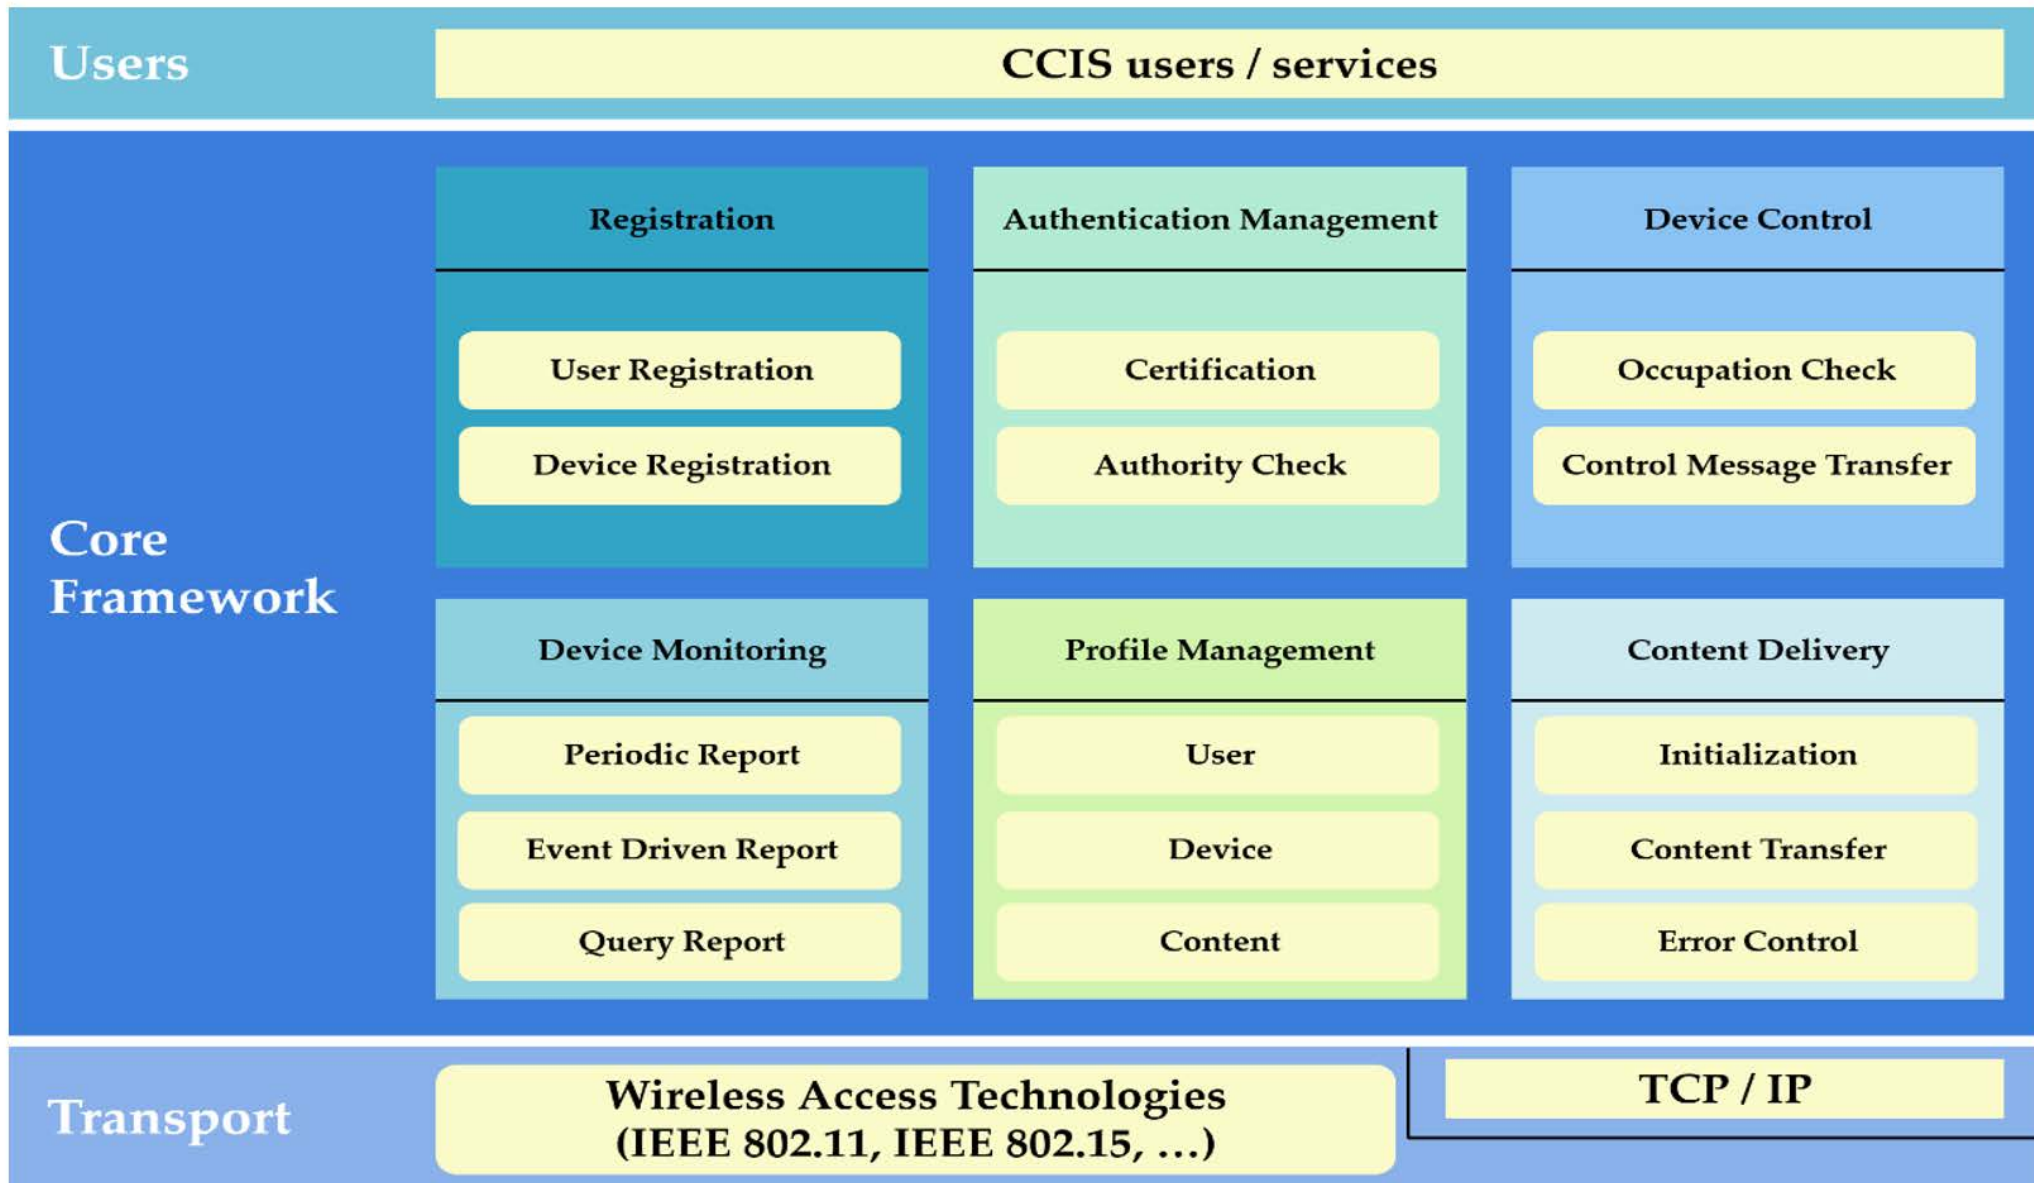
Users

CCIS users / services

Core Framework

Registration

User Registration

Device Registration

Authentication Management

Certification

Authority Check

Device Control

Occupation Check

Control Message Transfer

Device Monitoring

Periodic Report

Event Driven Report

Query Report

Profile Management

User

Device

Content

Content Delivery

Initialization

Content Transfer

Error Control

Transport

Wireless Access Technologies (IEEE 802.11, IEEE 802.15, …)

TCP / IP